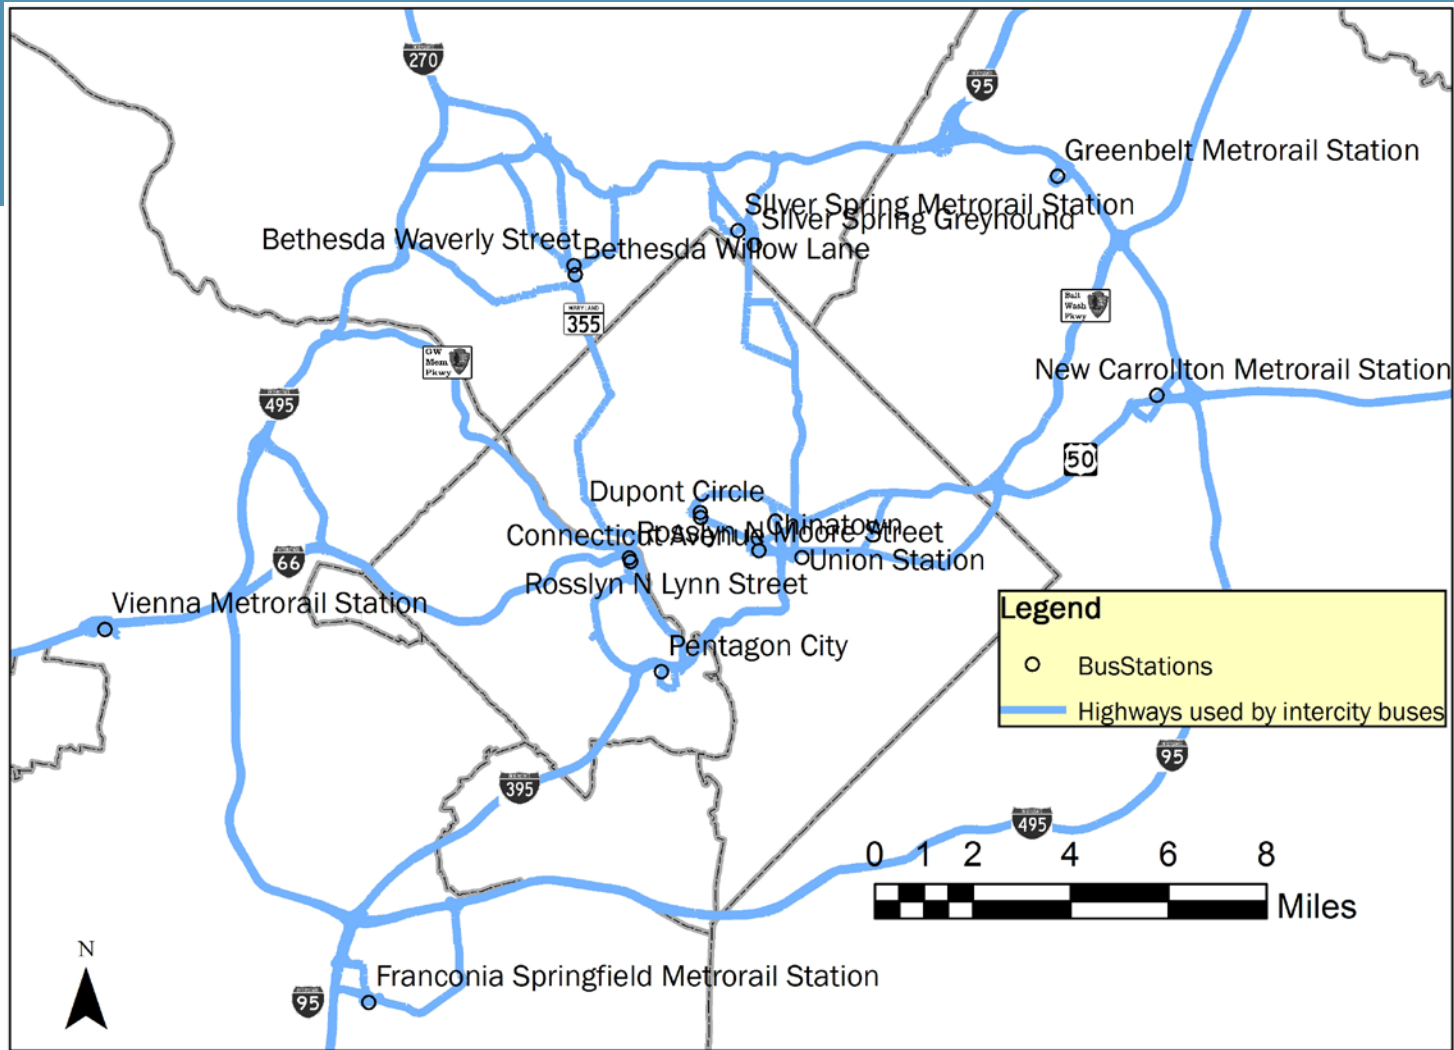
270

95

Greenbelt Metrorail Station

Silver Spring Metrorail Station
Silver Spring Greyhound

Bethesda Waverly Street
Bethesda Willow Lane

355

Balt Wash Pkwy

GW Mem Pkwy

New Carrollton Metrorail Station

495

50

Dupont Circle
Connecticut Avenue
Rosslyn N Moore Street
Chinatown
Union Station
Rosslyn N Lynn Street

66

Vienna Metrorail Station

Pentagon City

Legend
BusStations
Highways used by intercity buses

95

395

495

0 1 2 4 6 8
Miles

N

Franconia Springfield Metrorail Station

95